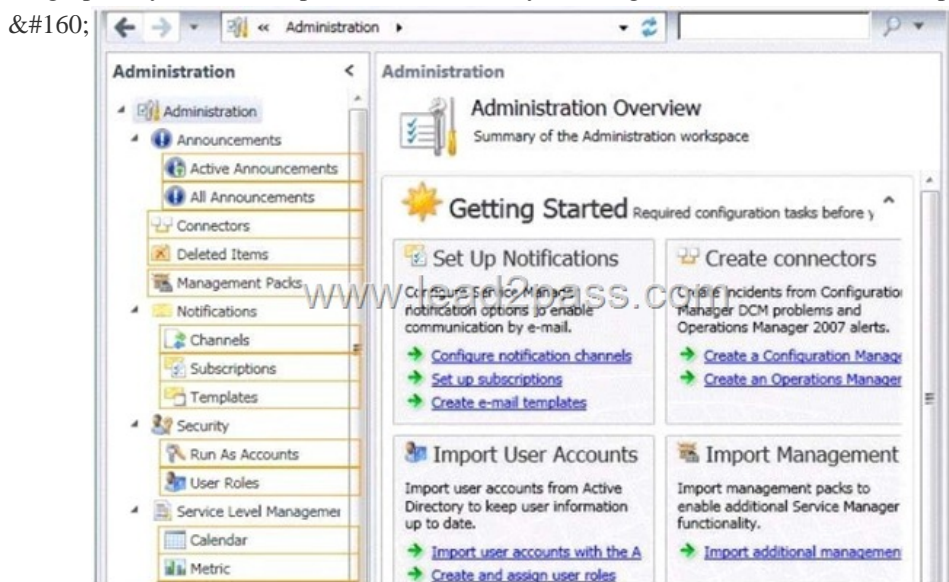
&#160;

« Administration ▸

Administration

Administration
Announcements
Active Announcements
All Announcements
Connectors
Deleted Items
Management Packs
Notifications
Channels
Subscriptions
Templates
Security
Run As Accounts
User Roles
Service Level Managemer
Calendar
Metric

Administration

Administration Overview
Summary of the Administration workspace

Getting Started Required configuration tasks before y

Set Up Notifications
Configure Service Manager notification options to enable communication by e-mail.
→ Configure notification channels
→ Set up subscriptions
→ Create e-mail templates

Create connectors
Create incidents from Configuratio Manager DCM problems and Operations Manager 2007 alerts.
→ Create a Configuration Manage
→ Create an Operations Manager

www.lead2pass.com

Import User Accounts
Import user accounts from Active Directory to keep user information up to date.
→ Import user accounts with the A
→ Create and assign user roles

Import Management
Import management packs to enable additional Service Manager functionality.
→ Import additional managemen